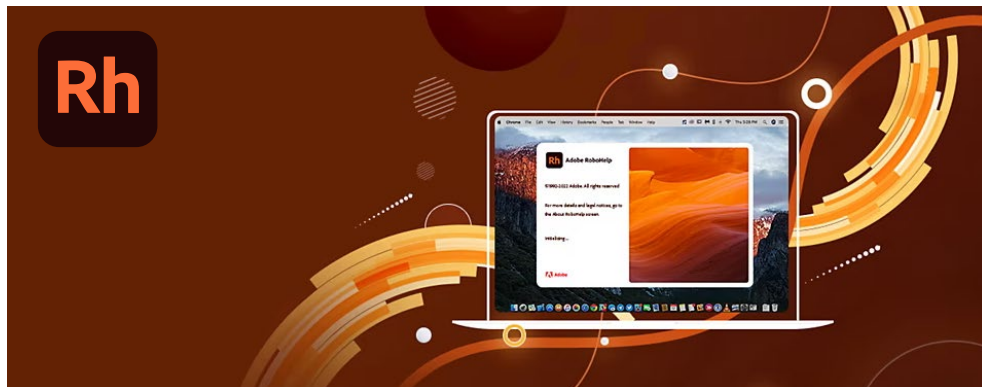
Rh

Chrome File Edit View History Bookmarks People Tab Window Help

Rh Adobe RoboHelp

©1990-2022 Adobe. All rights reserved.

For more details and legal notices, go to the About RoboHelp screen.

Initializing...

Adobe